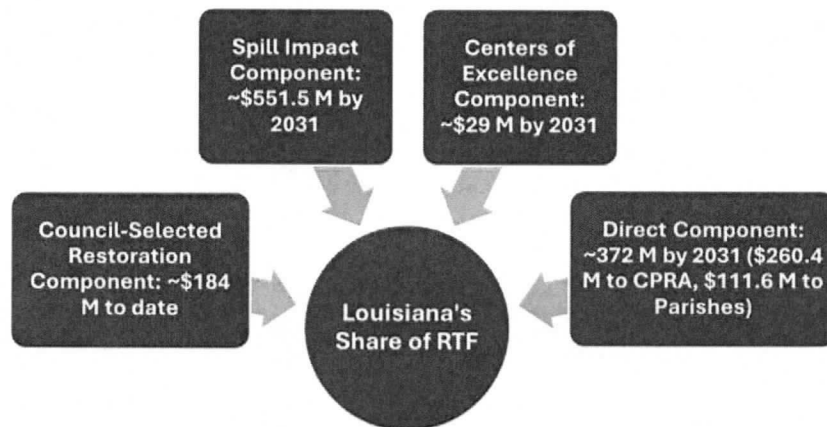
Spill Impact Component: ~\$551.5 M by 2031

Centers of Excellence Component: ~\$29 M by 2031

Council-Selected Restoration Component: ~\$184 M to date

Louisiana's Share of RTF

Direct Component: ~372 M by 2031 (\$260.4 M to CPRA, \$111.6 M to Parishes)